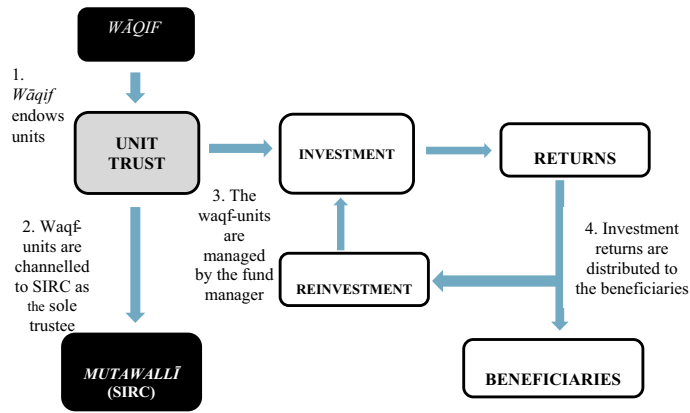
WĀQIF

1. Wāqif endows units

UNIT TRUST

INVESTMENT

RETURNS

3. The waqf-units are managed by the fund manager

2. Waqf-units are channelled to SIRC as the sole trustee

4. Investment returns are distributed to the beneficiaries

REINVESTMENT

MUTAWALLĪ (SIRC)

BENEFICIARIES